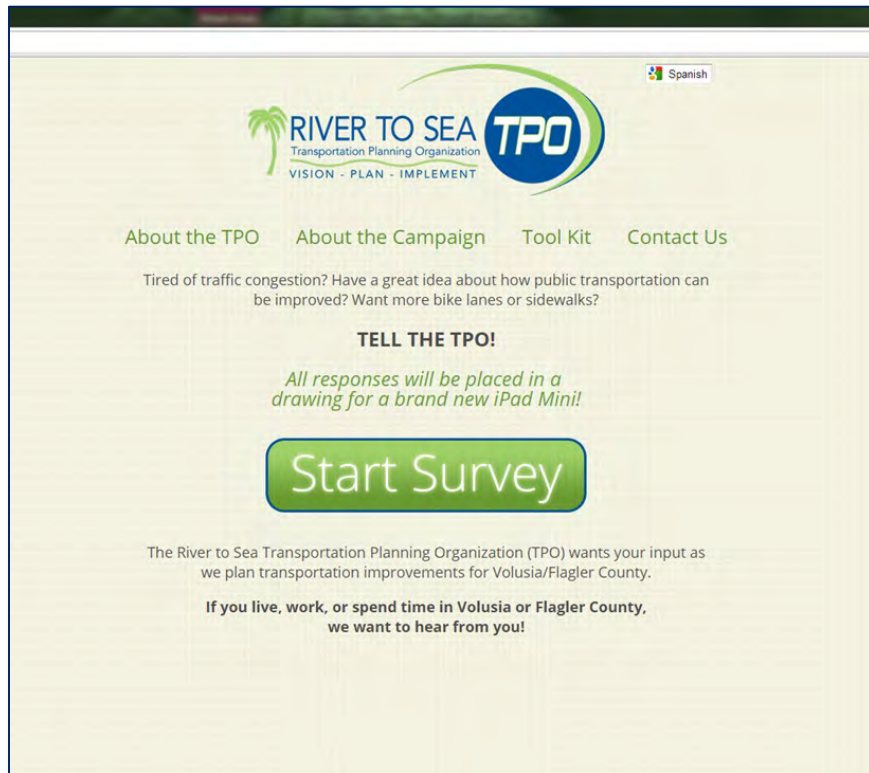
Spanish

RIVER TO SEA TPO
Transportation Planning Organization
VISION - PLAN - IMPLEMENT

About the TPO About the Campaign Tool Kit Contact Us

Tired of traffic congestion? Have a great idea about how public transportation can be improved? Want more bike lanes or sidewalks?

TELL THE TPO!

All responses will be placed in a drawing for a brand new iPad Mini!

Start Survey

The River to Sea Transportation Planning Organization (TPO) wants your input as we plan transportation improvements for Volusia/Flagler County.

If you live, work, or spend time in Volusia or Flagler County, we want to hear from you!